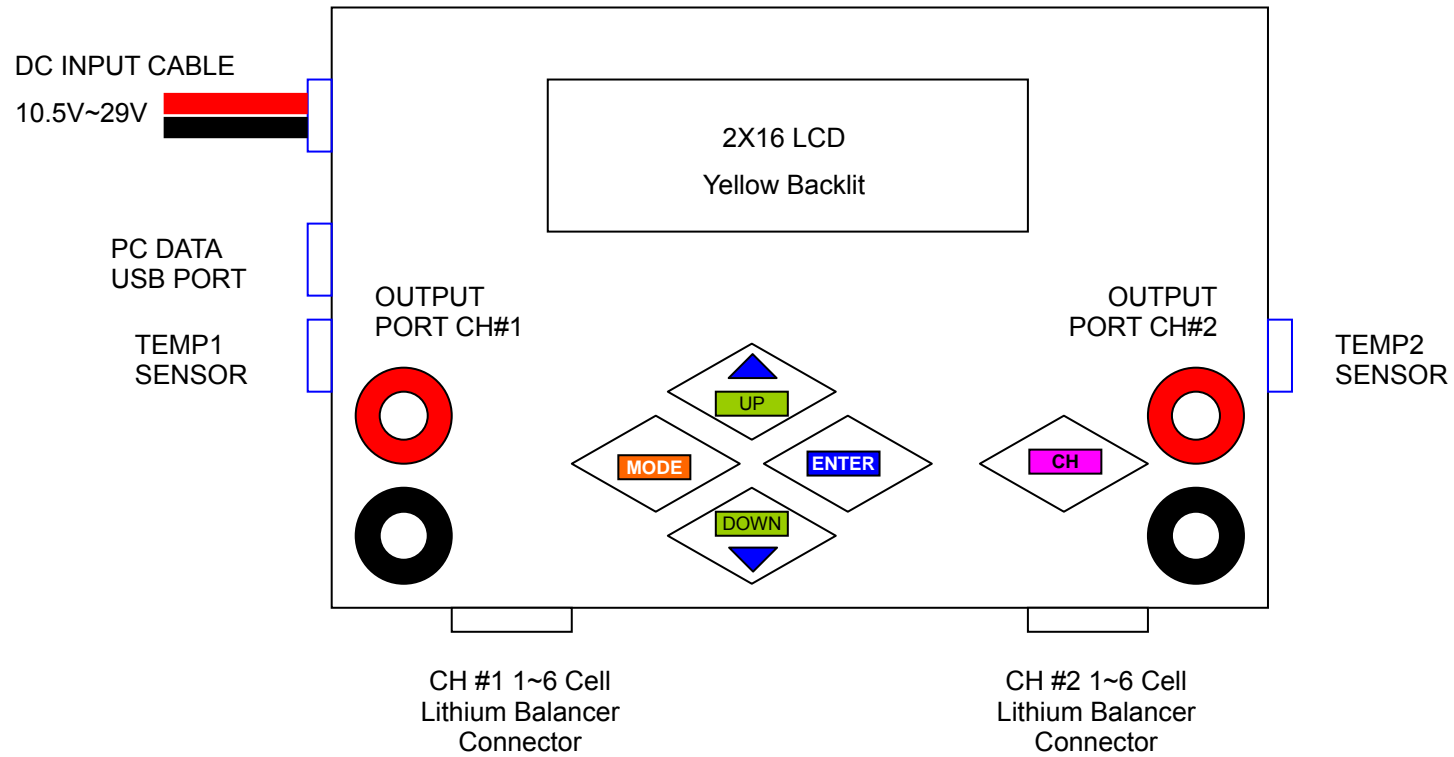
DC INPUT CABLE
10.5V~29V

2X16 LCD
Yellow Backlit

PC DATA
USB PORT

TEMP1
SENSOR

OUTPUT
PORT CH#1

OUTPUT
PORT CH#2

TEMP2
SENSOR

UP

MODE

ENTER

CH

DOWN

CH #1 1~6 Cell
Lithium Balancer
Connector

CH #2 1~6 Cell
Lithium Balancer
Connector